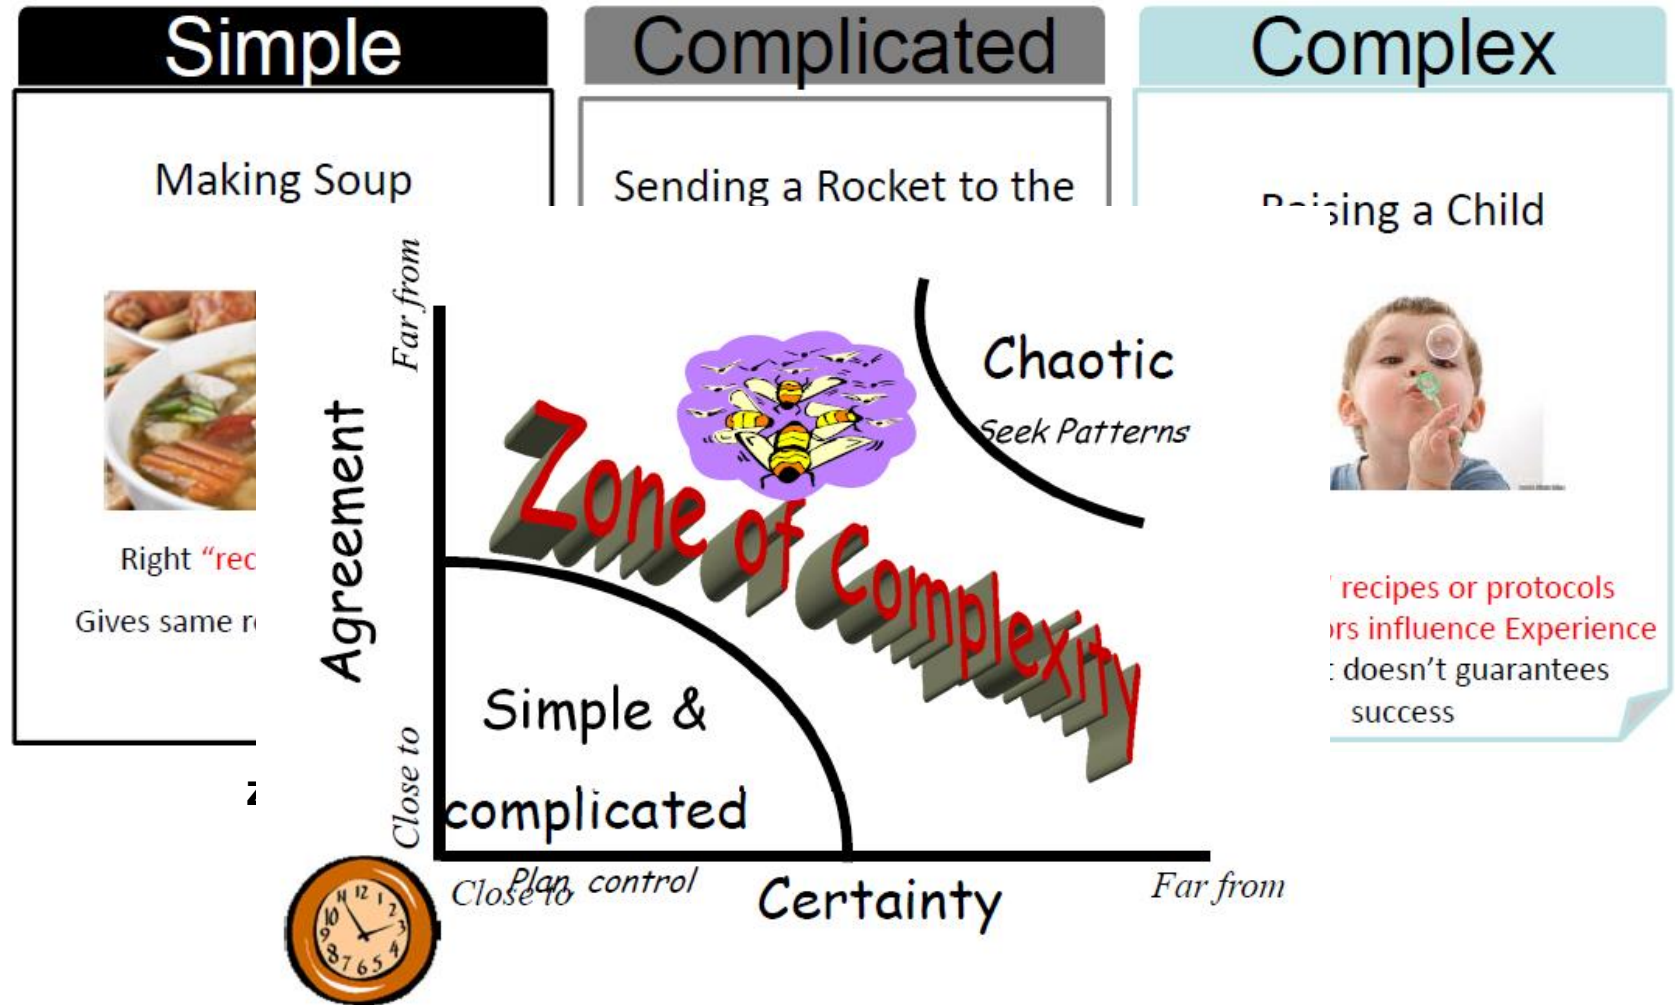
Simple

Complicated

Complex

Making Soup

Sending a Rocket to the

R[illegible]ising a Child

Right "rec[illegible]

Gives same r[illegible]

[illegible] recipes or protocols
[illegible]rs influence Experience
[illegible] doesn't guarantees
success

Far from

Agreement

Close to

Chaotic

Seek Patterns

Zone of Complexity

Simple & complicated

Plan, control

Close to

Certainty

Far from